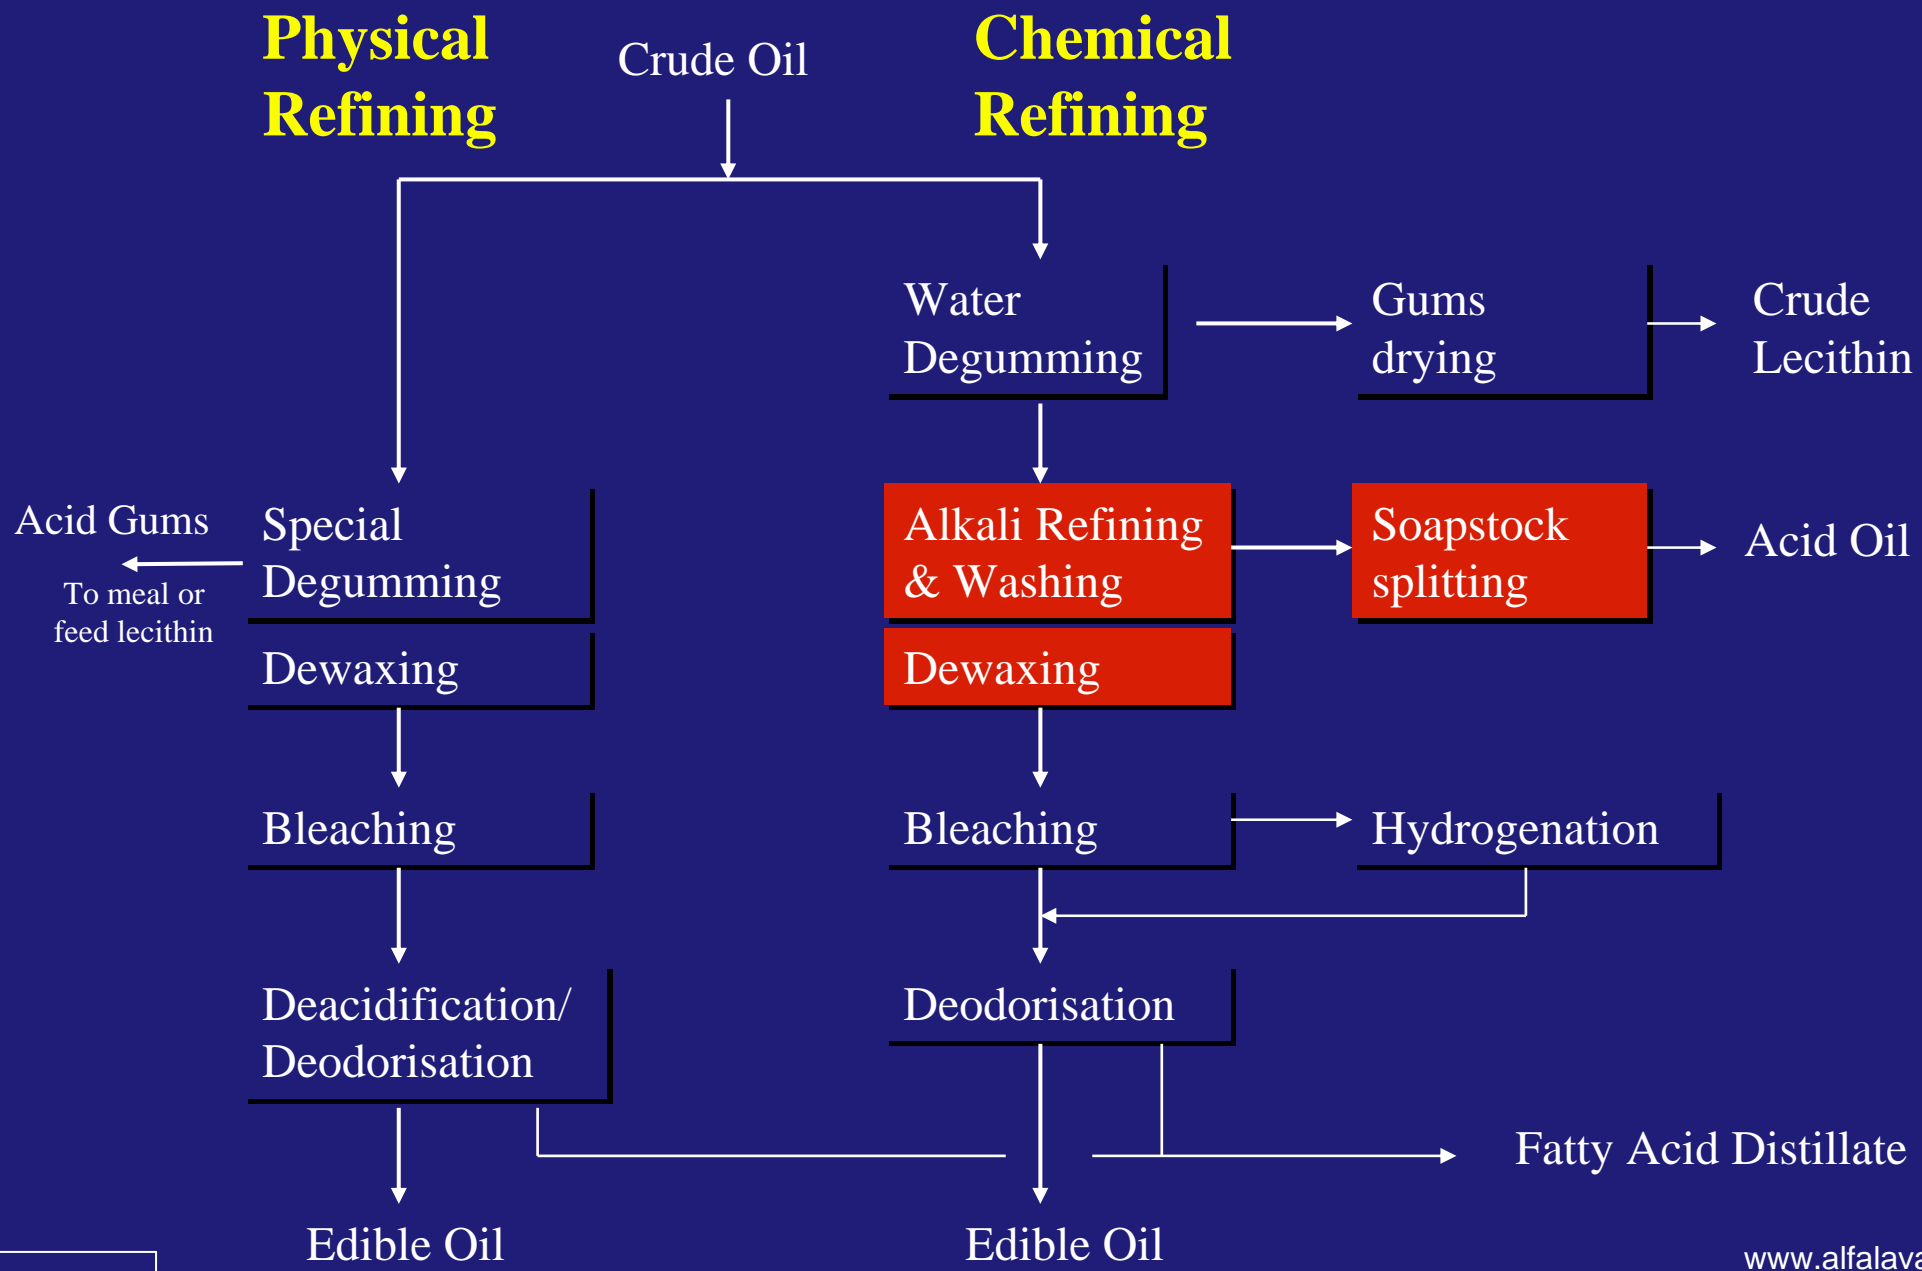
Physical Refining

Crude Oil

Chemical Refining

Water Degumming

Gums drying

Crude Lecithin

Acid Gums

To meal or feed lecithin

Special Degumming

Alkali Refining & Washing

Soapstock splitting

Acid Oil

Dewaxing

Dewaxing

Bleaching

Bleaching

Hydrogenation

Deacidification/ Deodorisation

Deodorisation

Fatty Acid Distillate

Edible Oil

Edible Oil

www.alfalava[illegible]